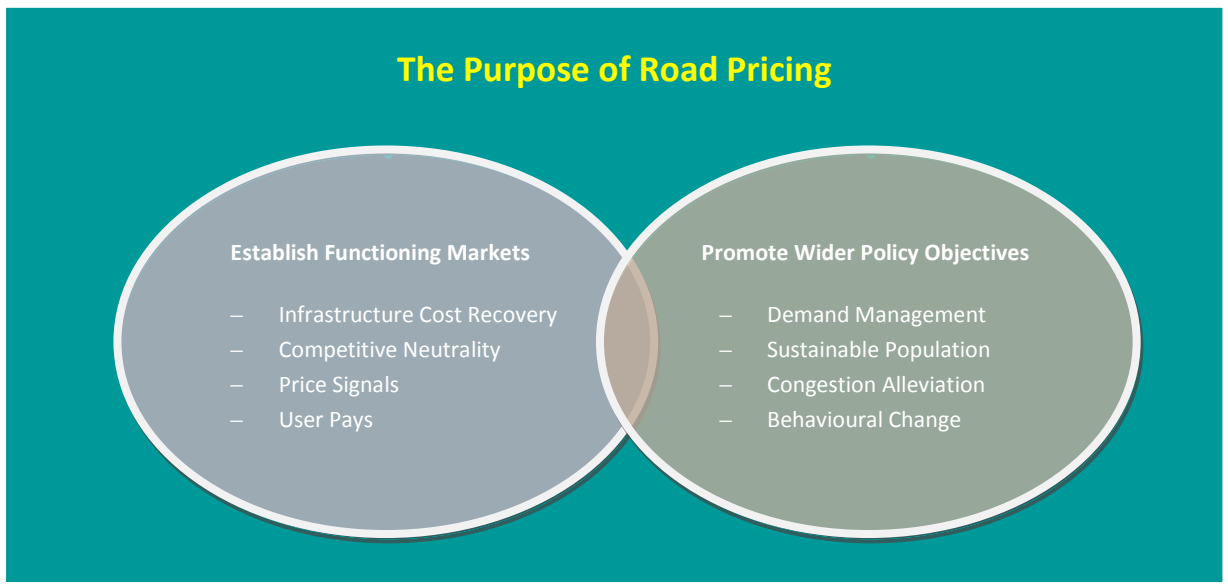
The Purpose of Road Pricing

Establish Functioning Markets

– Infrastructure Cost Recovery
– Competitive Neutrality
– Price Signals
– User Pays

Promote Wider Policy Objectives

– Demand Management
– Sustainable Population
– Congestion Alleviation
– Behavioural Change